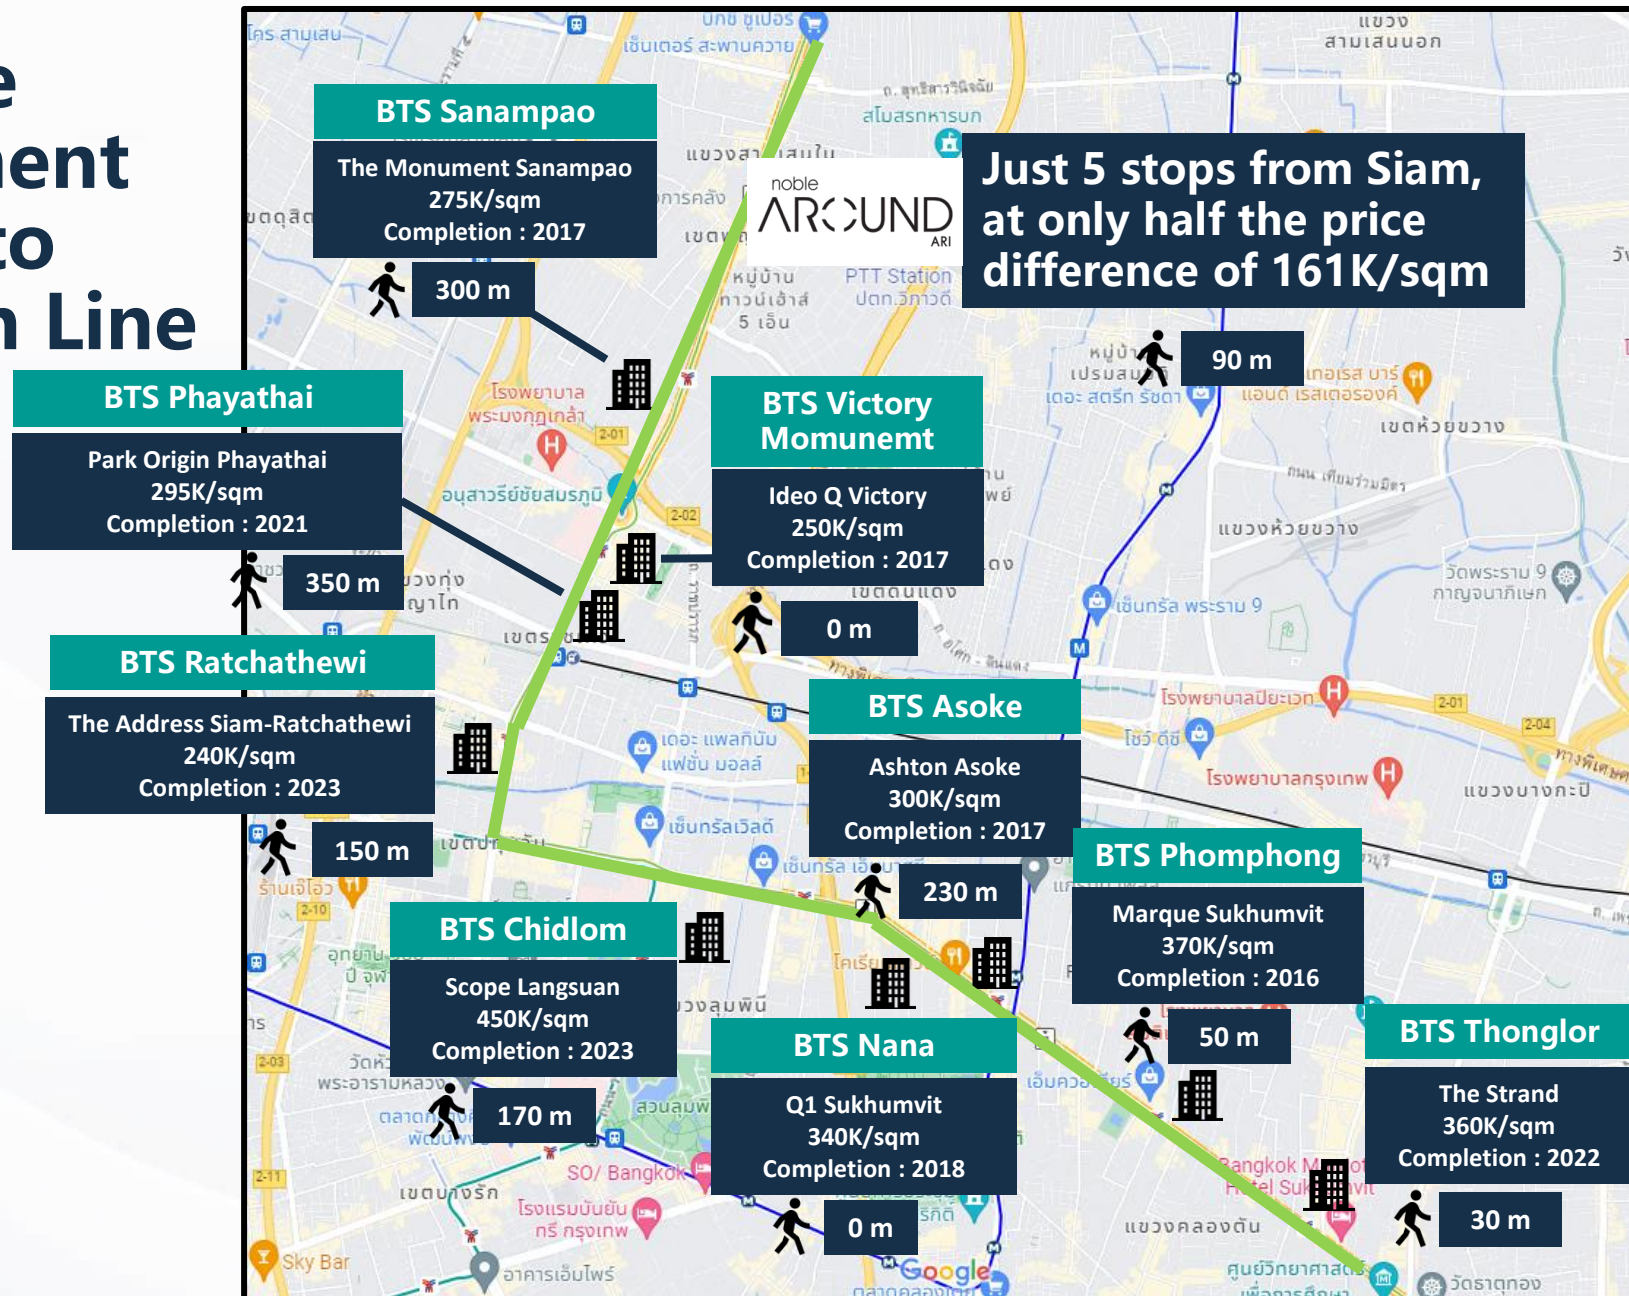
e
ent
to
n Line

BTS Sanampao
The Monument Sanampao
275K/sqm
Completion : 2017
300 m

noble
AROUND
ARI

Just 5 stops from Siam, at only half the price difference of 161K/sqm

90 m

BTS Phayathai
Park Origin Phayathai
295K/sqm
Completion : 2021
350 m

BTS Victory Momunemt
Ideo Q Victory
250K/sqm
Completion : 2017
0 m

BTS Ratchathewi
The Address Siam-Ratchathewi
240K/sqm
Completion : 2023
150 m

BTS Asoke
Ashton Asoke
300K/sqm
Completion : 2017
230 m

BTS Phomphong
Marque Sukhumvit
370K/sqm
Completion : 2016
50 m

BTS Chidlom
Scope Langsuan
450K/sqm
Completion : 2023
170 m

BTS Nana
Q1 Sukhumvit
340K/sqm
Completion : 2018
0 m

BTS Thonglor
The Strand
360K/sqm
Completion : 2022
30 m

PTT Station
SO/ Bangkok
Sky Bar
Google